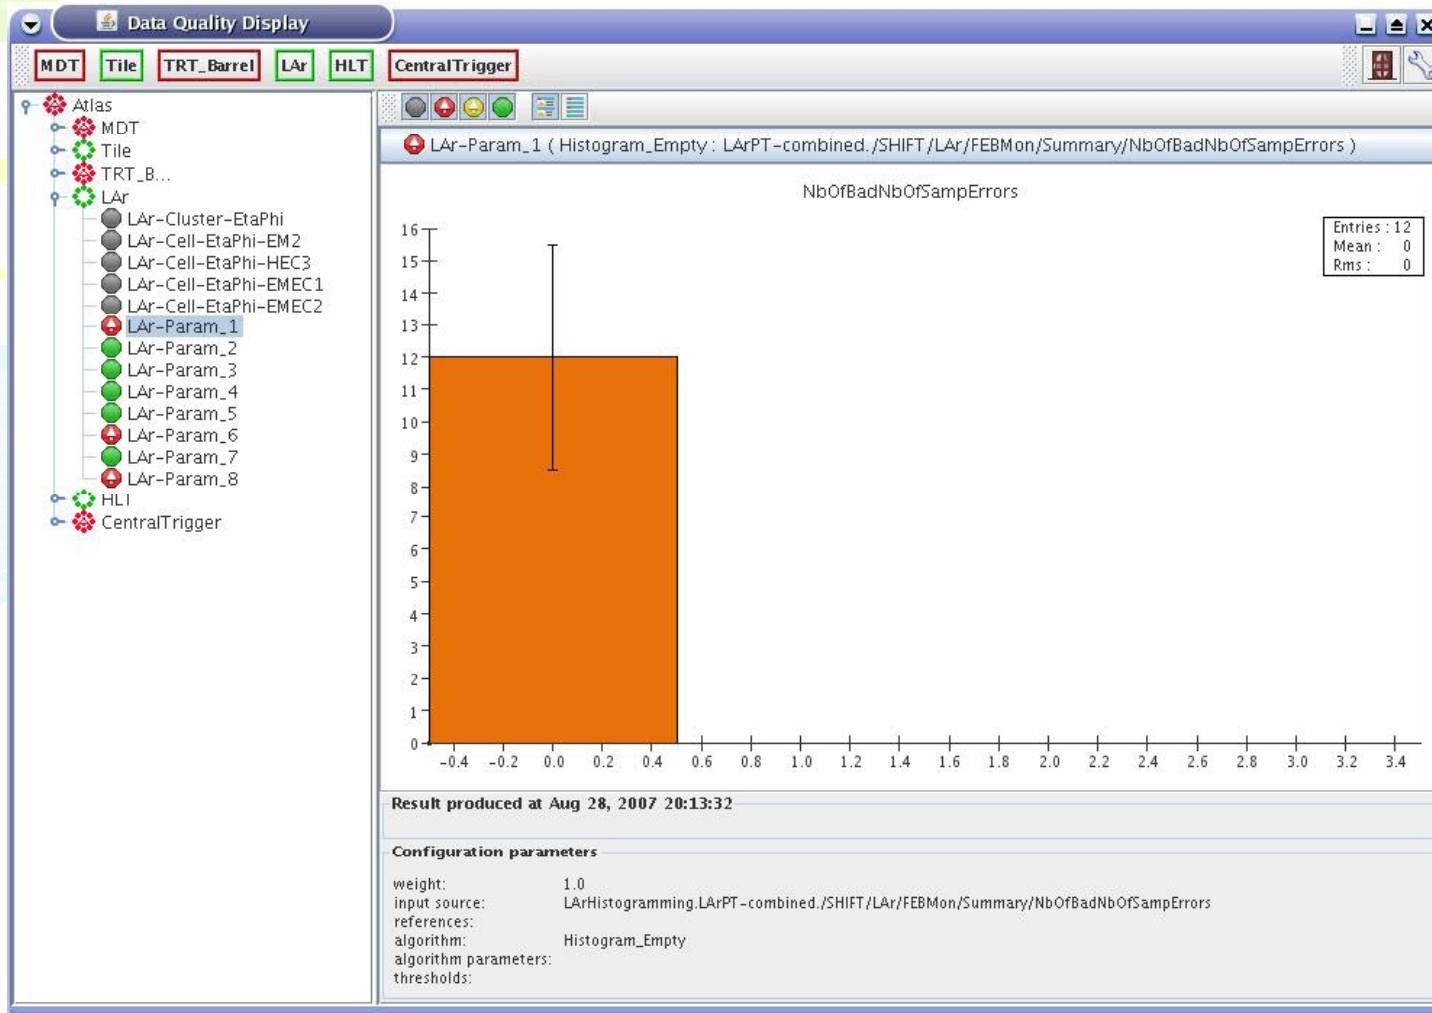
Data Quality Display

MDT Tile TRT_Barrel LAr HLT CentralTrigger

Atlas
MDT
Tile
TRT_B...
LAr
LAr-Cluster-EtaPhi
LAr-Cell-EtaPhi-EM2
LAr-Cell-EtaPhi-HEC3
LAr-Cell-EtaPhi-EMEC1
LAr-Cell-EtaPhi-EMEC2
LAr-Param_1
LAr-Param_2
LAr-Param_3
LAr-Param_4
LAr-Param_5
LAr-Param_6
LAr-Param_7
LAr-Param_8
HLT
CentralTrigger

LAr-Param_1 ( Histogram_Empty : LArPT-combined./SHIFT/LAr/FEBMon/Summary/NbOfBadNbOfSampErrors )

NbOfBadNbOfSampErrors

Entries : 12
Mean : 0
Rms : 0

16 15 14 13 12 11 10 9 8 7 6 5 4 3 2 1 0

-0.4 -0.2 0.0 0.2 0.4 0.6 0.8 1.0 1.2 1.4 1.6 1.8 2.0 2.2 2.4 2.6 2.8 3.0 3.2 3.4

Result produced at Aug 28, 2007 20:13:32

Configuration parameters

weight: 1.0
input source: LArHistogramming.LArPT-combined./SHIFT/LAr/FEBMon/Summary/NbOfBadNbOfSampErrors
references:
algorithm: Histogram_Empty
algorithm parameters:
thresholds: